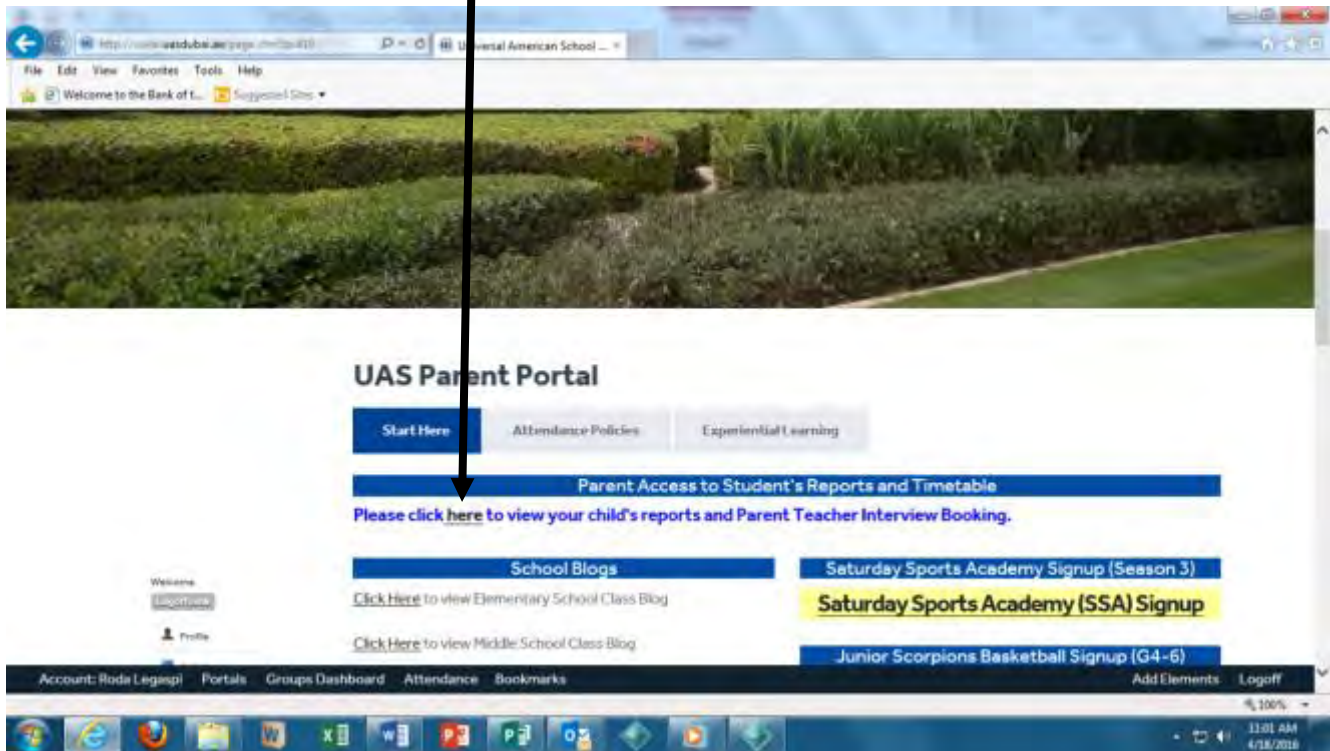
http://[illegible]uasdubai.ae/page.cfm?p=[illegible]
Universal American School ...

File Edit View Favorites Tools Help

Welcome to the Bank of t... Suggested Sites

UAS Parent Portal

Start Here
Attendance Policies
Experiential Learning

Parent Access to Student's Reports and Timetable

Please click here to view your child's reports and Parent Teacher Interview Booking.

School Blogs

Click Here to view Elementary School Class Blog

Click Here to view Middle School Class Blog

Saturday Sports Academy Signup (Season 3)

Saturday Sports Academy (SSA) Signup

Junior Scorpions Basketball Signup (G4-6)

Welcome
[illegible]
Profile

Account: Roda Legaspi Portals Groups Dashboard Attendance Bookmarks Add Elements Logoff

100%

11:01 AM
4/18/2016